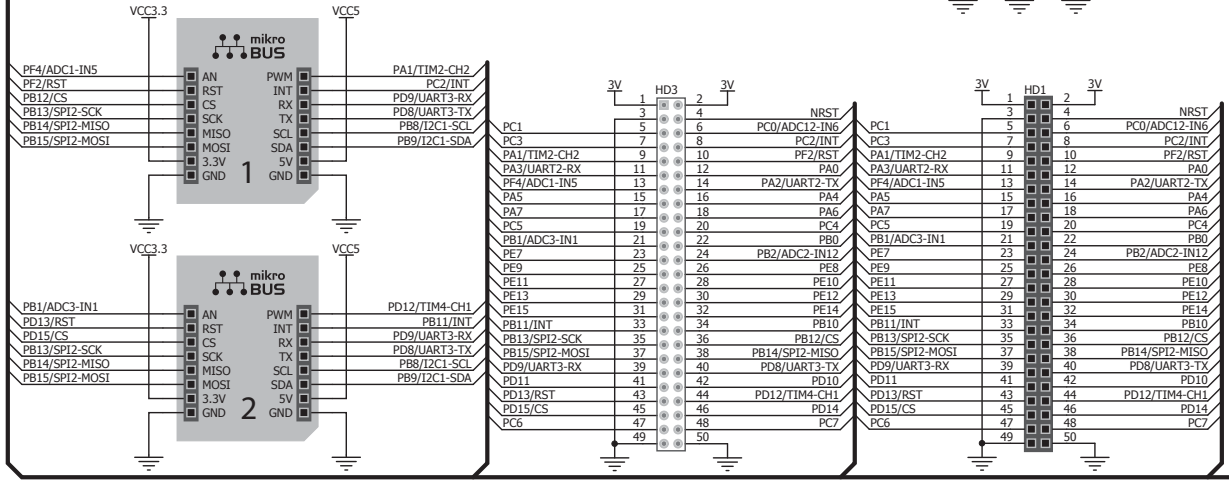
VCC3.3
VCC5
mikro BUS
PF4/ADC1-IN5
PF2/RST
PB12/CS
PB13/SPI2-SCK
PB14/SPI2-MISO
PB15/SPI2-MOSI
AN
RST
CS
SCK
MISO
MOSI
3.3V
GND
1
PWM
INT
RX
TX
SCL
SDA
5V
GND
PA1/TIM2-CH2
PC2/INT
PD9/UART3-RX
PD8/UART3-TX
PB8/I2C1-SCL
PB9/I2C1-SDA

VCC3.3
VCC5
mikro BUS
PB1/ADC3-IN1
PD13/RST
PD15/CS
PB13/SPI2-SCK
PB14/SPI2-MISO
PB15/SPI2-MOSI
AN
RST
CS
SCK
MISO
MOSI
3.3V
GND
2
PWM
INT
RX
TX
SCL
SDA
5V
GND
PD12/TIM4-CH1
PB11/INT
PD9/UART3-RX
PD8/UART3-TX
PB8/I2C1-SCL
PB9/I2C1-SDA

3V
HD3
3V
1 2
3 4 NRST
PC1 5 6 PC0/ADC12-IN6
PC3 7 8 PC2/INT
PA1/TIM2-CH2 9 10 PF2/RST
PA3/UART2-RX 11 12 PA0
PF4/ADC1-IN5 13 14 PA2/UART2-TX
PA5 15 16 PA4
PA7 17 18 PA6
PC5 19 20 PC4
PB1/ADC3-IN1 21 22 PB0
PE7 23 24 PB2/ADC2-IN12
PE9 25 26 PE8
PE11 27 28 PE10
PE13 29 30 PE12
PE15 31 32 PE14
PB11/INT 33 34 PB10
PB13/SPI2-SCK 35 36 PB12/CS
PB15/SPI2-MOSI 37 38 PB14/SPI2-MISO
PD9/UART3-RX 39 40 PD8/UART3-TX
PD11 41 42 PD10
PD13/RST 43 44 PD12/TIM4-CH1
PD15/CS 45 46 PD14
PC6 47 48 PC7
49 50

3V
HD1
3V
1 2
3 4 NRST
PC1 5 6 PC0/ADC12-IN6
PC3 7 8 PC2/INT
PA1/TIM2-CH2 9 10 PF2/RST
PA3/UART2-RX 11 12 PA0
PF4/ADC1-IN5 13 14 PA2/UART2-TX
PA5 15 16 PA4
PA7 17 18 PA6
PC5 19 20 PC4
PB1/ADC3-IN1 21 22 PB0
PE7 23 24 PB2/ADC2-IN12
PE9 25 26 PE8
PE11 27 28 PE10
PE13 29 30 PE12
PE15 31 32 PE14
PB11/INT 33 34 PB10
PB13/SPI2-SCK 35 36 PB12/CS
PB15/SPI2-MOSI 37 38 PB14/SPI2-MISO
PD9/UART3-RX 39 40 PD8/UART3-TX
PD11 41 42 PD10
PD13/RST 43 44 PD12/TIM4-CH1
PD15/CS 45 46 PD14
PC6 47 48 PC7
49 50